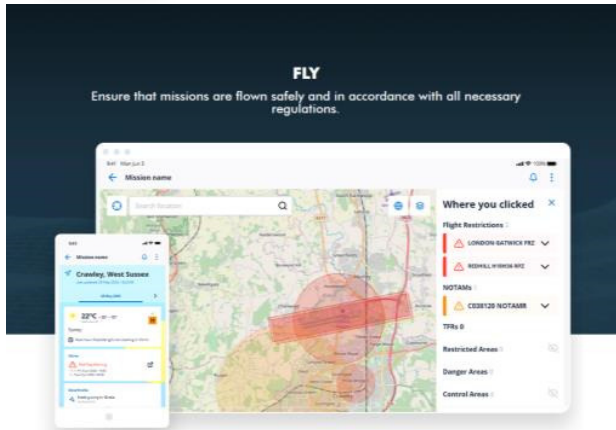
FLY

Ensure that missions are flown safely and in accordance with all necessary regulations.

Mission name

Search location

Where you clicked

Flight Restrictions

LONDON GATWICK FRZ

REDHILL H19036 RPZ

NOTAMs

C038120 NOTAMR

TFRs 0

Restricted Areas

Danger Areas

Control Areas

Mission name

Crawley, West Sussex

22°C

Sunny

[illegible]